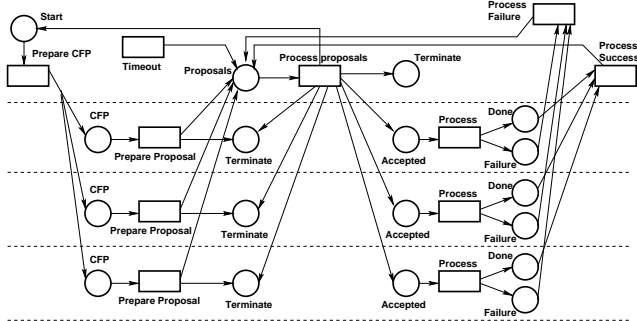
Start

Prepare CFP

Timeout

Proposals

Process proposals

Terminate

Process Failure

Process Success

CFP

Prepare Proposal

Terminate

Accepted

Process

Done

Failure

CFP

Prepare Proposal

Terminate

Accepted

Process

Done

Failure

CFP

Prepare Proposal

Terminate

Accepted

Process

Done

Failure